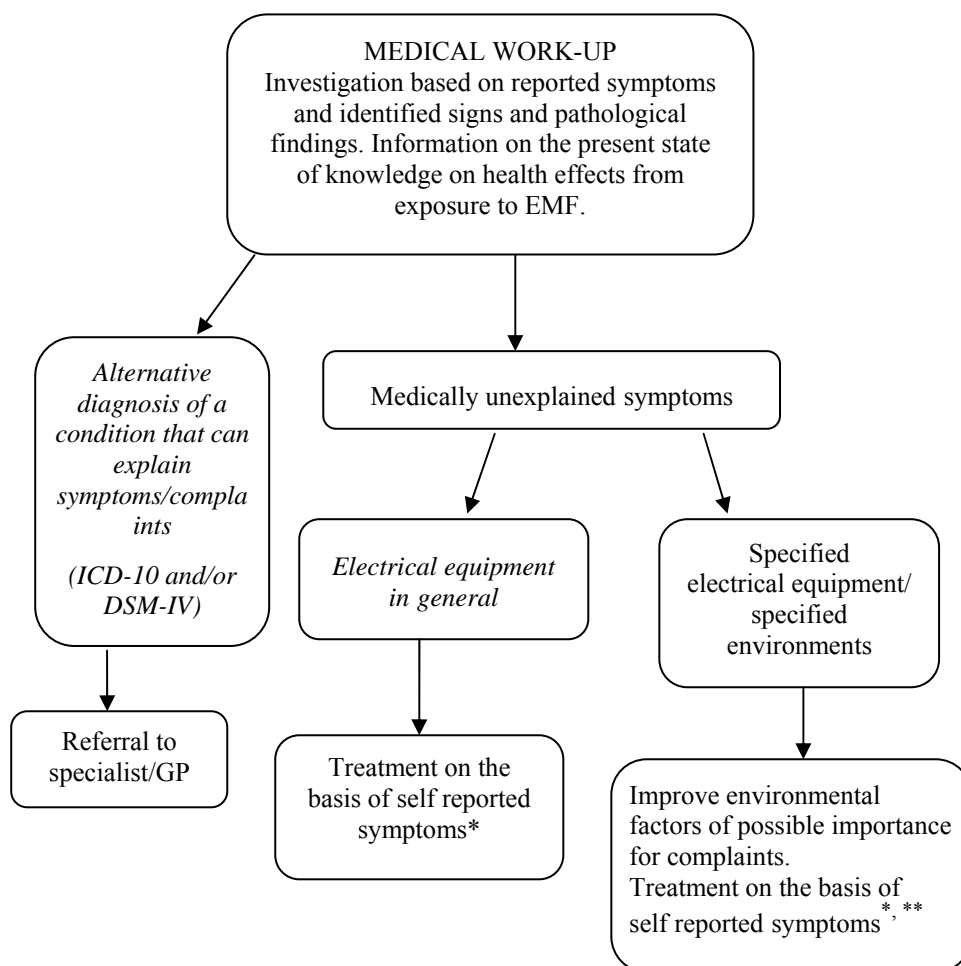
MEDICAL WORK-UP
Investigation based on reported symptoms and identified signs and pathological findings. Information on the present state of knowledge on health effects from exposure to EMF.

Alternative diagnosis of a condition that can explain symptoms/complaints

(ICD-10 and/or DSM-IV)

Referral to specialist/GP

Medically unexplained symptoms

Electrical equipment in general

Treatment on the basis of self reported symptoms*

Specified electrical equipment/ specified environments

Improve environmental factors of possible importance for complaints.
Treatment on the basis of self reported symptoms$^{*, **}$